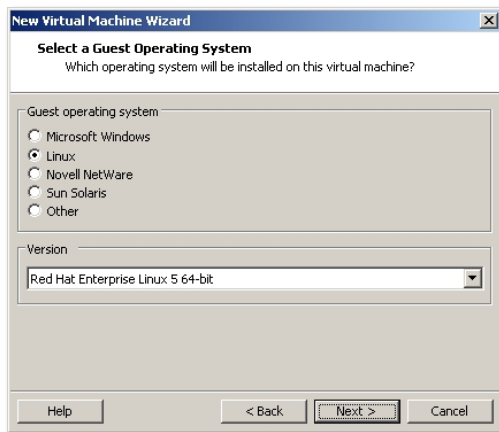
New Virtual Machine Wizard

Select a Guest Operating System
Which operating system will be installed on this virtual machine?

Guest operating system
Microsoft Windows
Linux
Novell NetWare
Sun Solaris
Other

Version
Red Hat Enterprise Linux 5 64-bit

Help
< Back
Next >
Cancel